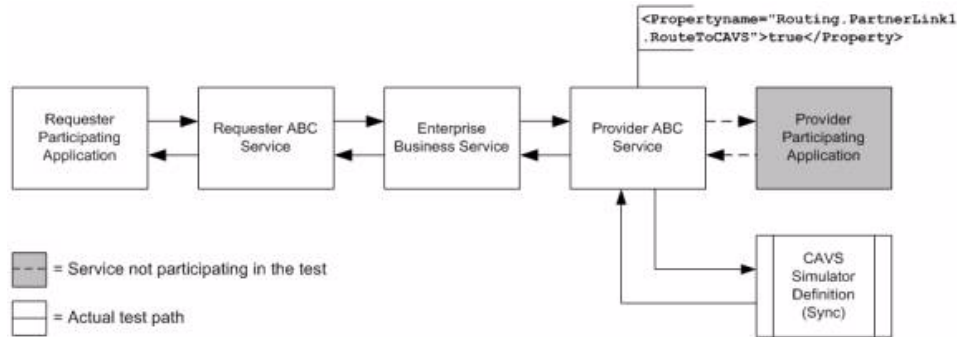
<Propertyname="Routing.PartnerLink1 .RouteToCAVS">true</Property>

Requester Participating Application

Requester ABC Service

Enterprise Business Service

Provider ABC Service

Provider Participating Application

CAVS Simulator Definition (Sync)

= Service not participating in the test

= Actual test path